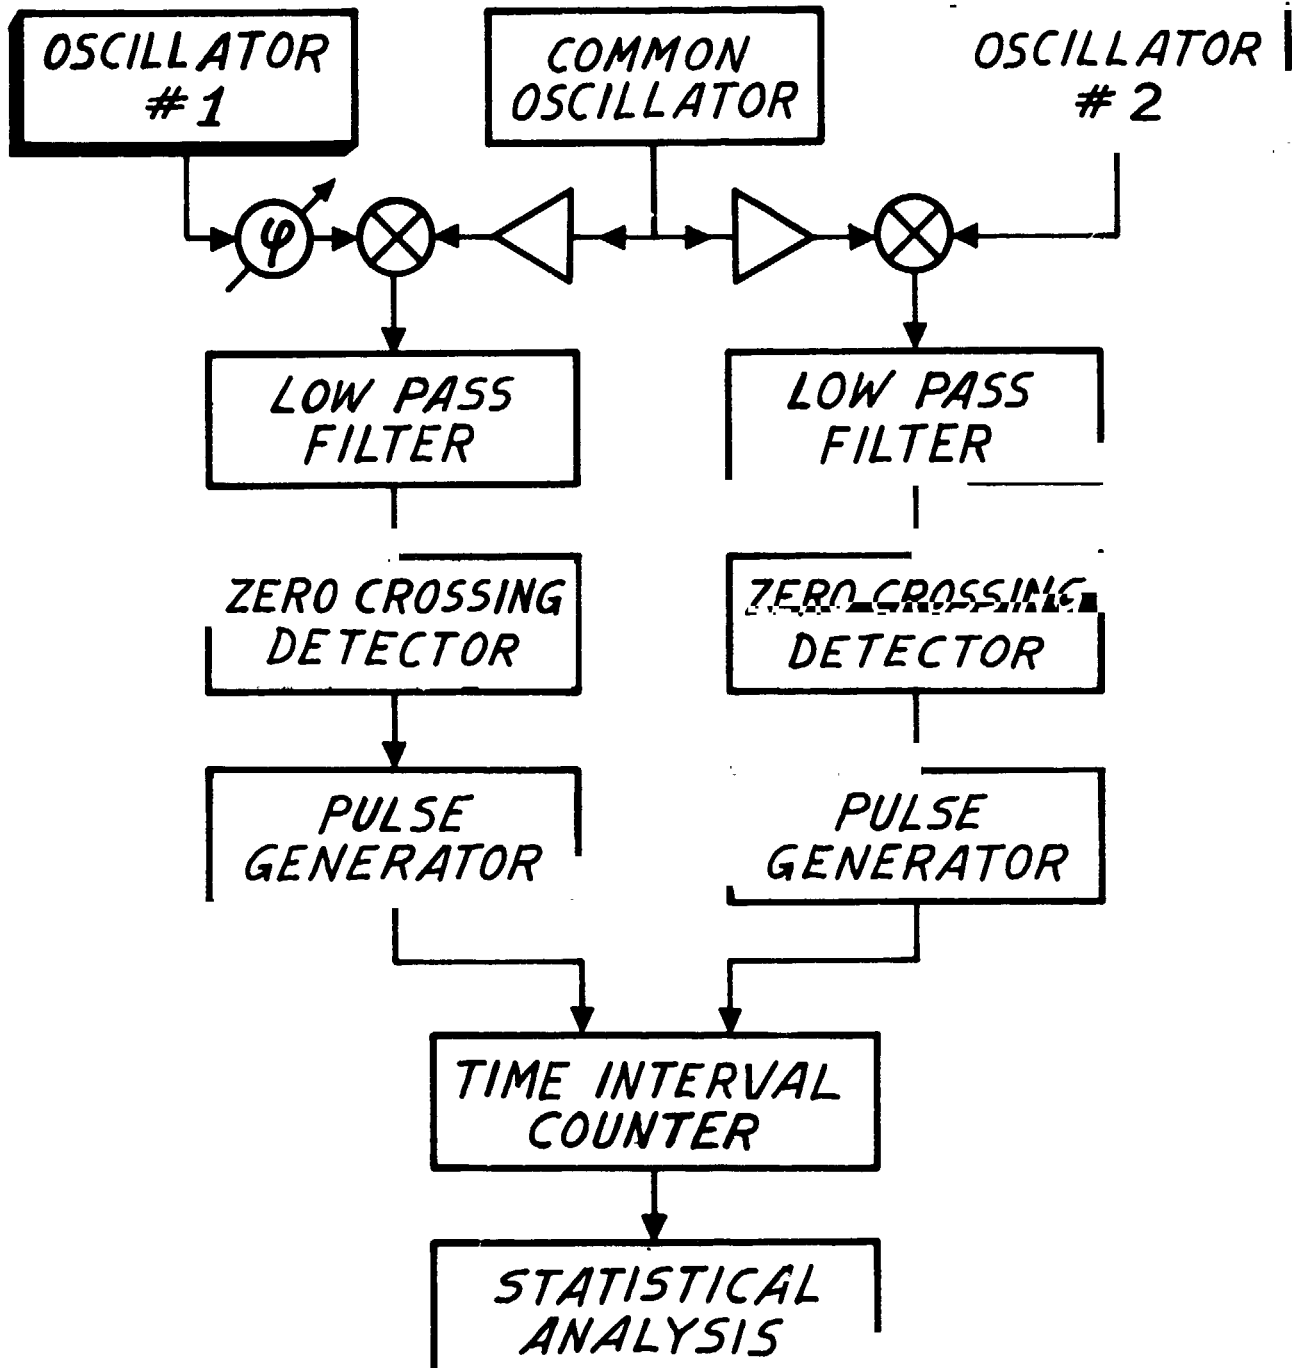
OSCILLATOR #1

COMMON OSCILLATOR

OSCILLATOR # 2

$\varphi$

LOW PASS FILTER

LOW PASS FILTER

ZERO CROSSING DETECTOR

ZERO CROSSING DETECTOR

PULSE GENERATOR

PULSE GENERATOR

TIME INTERVAL COUNTER

STATISTICAL ANALYSIS